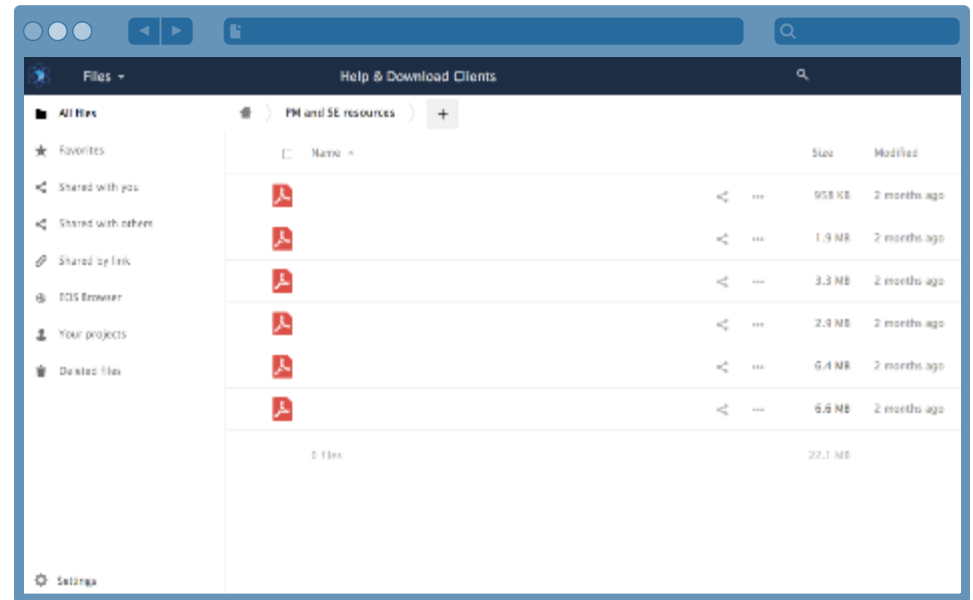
Files ▾

Help & Download Clients

All files

Favorites

Shared with you

Shared with others

Shared by link

EOS Browser

Your projects

Deleted files

Settings

PM and SE resources

+

Name ▴

Size

Modified

958 KB 2 months ago

1.9 MB 2 months ago

3.3 MB 2 months ago

2.9 MB 2 months ago

6.4 MB 2 months ago

6.6 MB 2 months ago

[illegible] files

22.1 MB